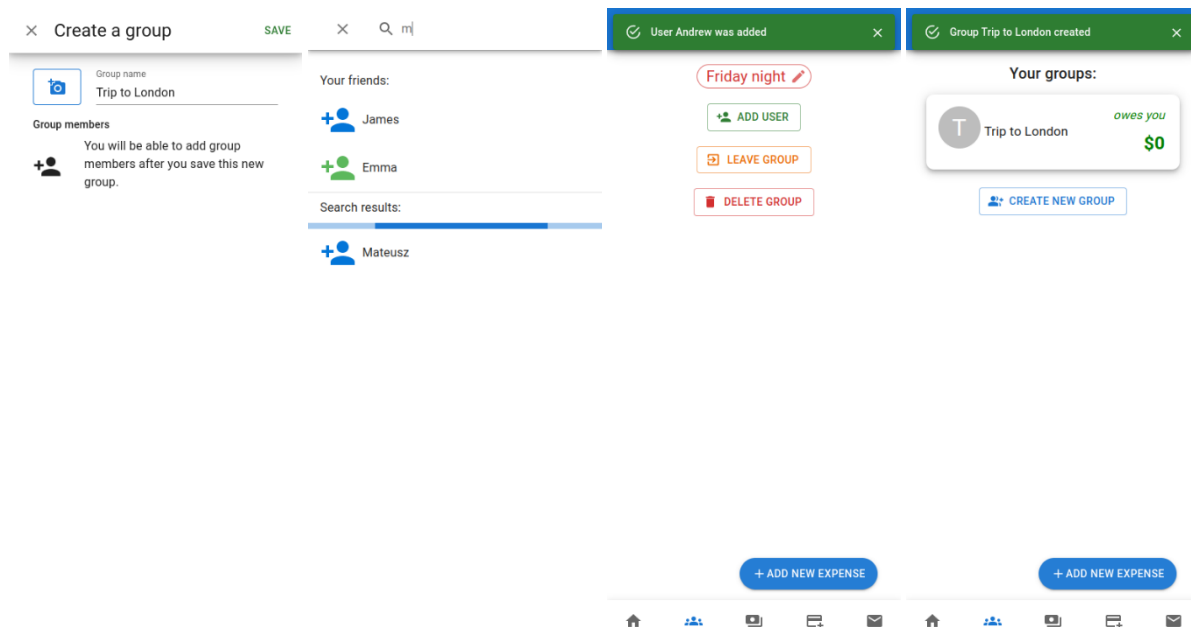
× Create a group SAVE

Group name
Trip to London

Group members

You will be able to add group members after you save this new group.

× m

Your friends:

James

Emma

Search results:

Mateusz

User Andrew was added ×

Friday night

ADD USER

LEAVE GROUP

DELETE GROUP

+ ADD NEW EXPENSE

Group Trip to London created ×

Your groups:

T Trip to London owes you $0

CREATE NEW GROUP

+ ADD NEW EXPENSE